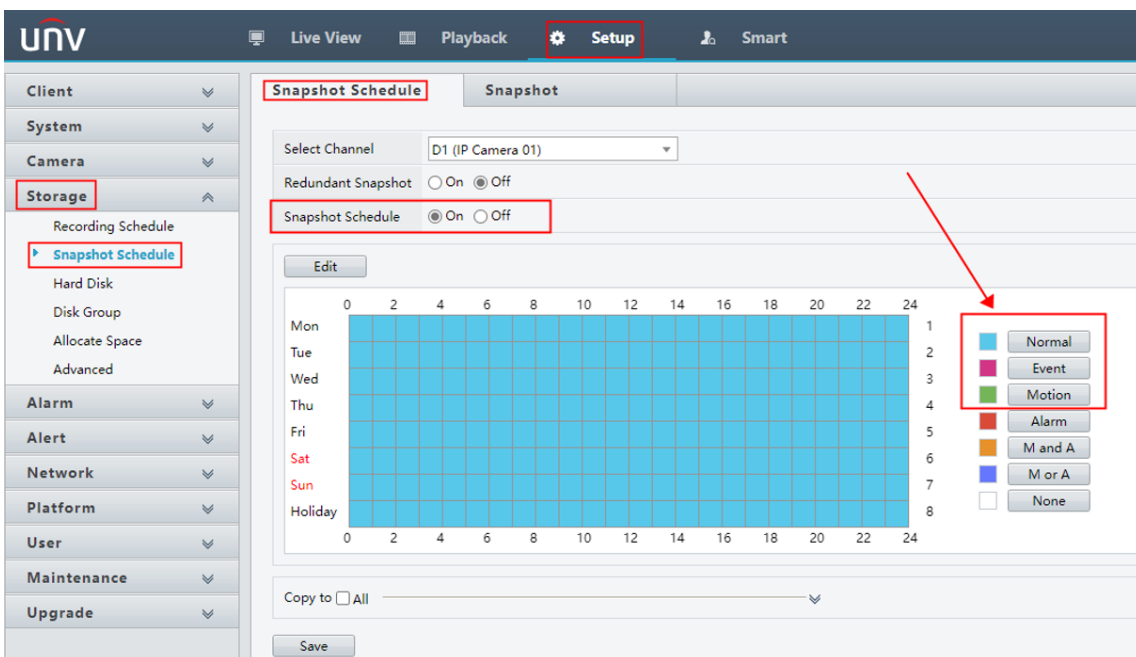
UNV

Live View Playback Setup Smart

Client
System
Camera
Storage
Recording Schedule
Snapshot Schedule
Hard Disk
Disk Group
Allocate Space
Advanced
Alarm
Alert
Network
Platform
User
Maintenance
Upgrade

Snapshot Schedule Snapshot

Select Channel D1 (IP Camera 01)
Redundant Snapshot On Off
Snapshot Schedule On Off

Edit

0 2 4 6 8 10 12 14 16 18 20 22 24

| | |
|---|---|
| Mon | 1 |
| Tue | 2 |
| Wed | 3 |
| Thu | 4 |
| Fri | 5 |
| Sat | 6 |
| Sun | 7 |
| Holiday | 8 |

0 2 4 6 8 10 12 14 16 18 20 22 24

Normal
Event
Motion
Alarm
M and A
M or A
None

Copy to All

Save